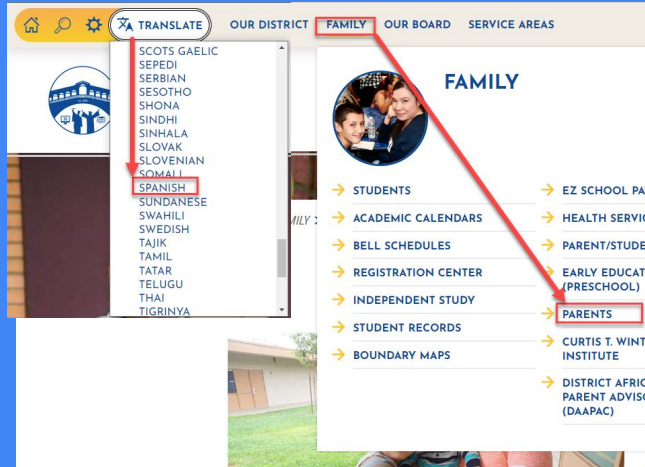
TRANSLATE OUR DISTRICT FAMILY OUR BOARD SERVICE AREAS

SCOTS GAELIC
SEPEDI
SERBIAN
SESOTHO
SHONA
SINDHI
SINHALA
SLOVAK
SLOVENIAN
SOMALI
SPANISH
SUNDANESE
SWAHILI
SWEDISH
TAJIK
TAMIL
TATAR
TELUGU
THAI
TIGRINYA

MILY >

FAMILY

STUDENTS
ACADEMIC CALENDARS
BELL SCHEDULES
REGISTRATION CENTER
INDEPENDENT STUDY
STUDENT RECORDS
BOUNDARY MAPS

EZ SCHOOL PA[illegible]
HEALTH SERVIC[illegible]
PARENT/STUDE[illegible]
EARLY EDUCAT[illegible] (PRESCHOOL)
PARENTS
CURTIS T. WINT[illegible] INSTITUTE
DISTRICT AFRIC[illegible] PARENT ADVISO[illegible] (DAAPAC)